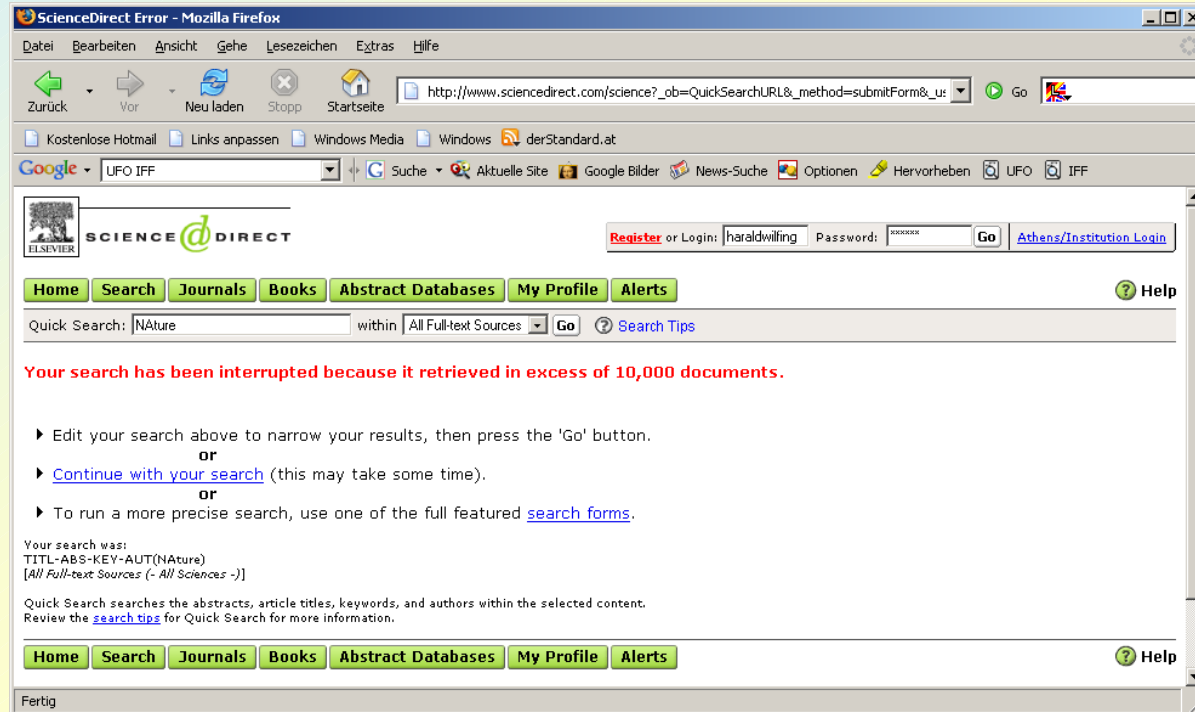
ScienceDirect Error - Mozilla Firefox

Datei Bearbeiten Ansicht Gehe Lesezeichen Extras Hilfe

Zurück Vor Neu laden Stopp Startseite http://www.sciencedirect.com/science?_ob=QuickSearchURL&_method=submitForm&_us Go

Kostenlose Hotmail Links anpassen Windows Media Windows derStandard.at

Google UFO IFF Suche Aktuelle Site Google Bilder News-Suche Optionen Hervorheben UFO IFF

ELSEVIER SCIENCE DIRECT

Register or Login: haraldwilfing Password: ****** Go Athens/Institution Login

Home Search Journals Books Abstract Databases My Profile Alerts Help

Quick Search: NAture within All Full-text Sources Go Search Tips

Your search has been interrupted because it retrieved in excess of 10,000 documents.

Edit your search above to narrow your results, then press the 'Go' button.
or
Continue with your search (this may take some time).
or
To run a more precise search, use one of the full featured search forms.

Your search was:
TITL-ABS-KEY-AUT(NAture)
[All Full-text Sources (- All Sciences -)]

Quick Search searches the abstracts, article titles, keywords, and authors within the selected content.
Review the search tips for Quick Search for more information.

Home Search Journals Books Abstract Databases My Profile Alerts Help

Fertig